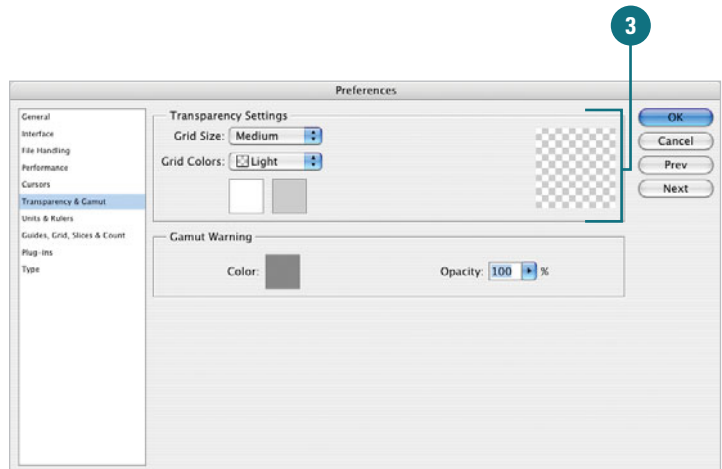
3

Preferences

General
Interface
File Handling
Performance
Cursors
Transparency & Gamut
Units & Rulers
Guides, Grid, Slices & Count
Plug-ins
Type

Transparency Settings
Grid Size: Medium
Grid Colors: Light

Gamut Warning
Color:
Opacity: 100 %

OK
Cancel
Prev
Next